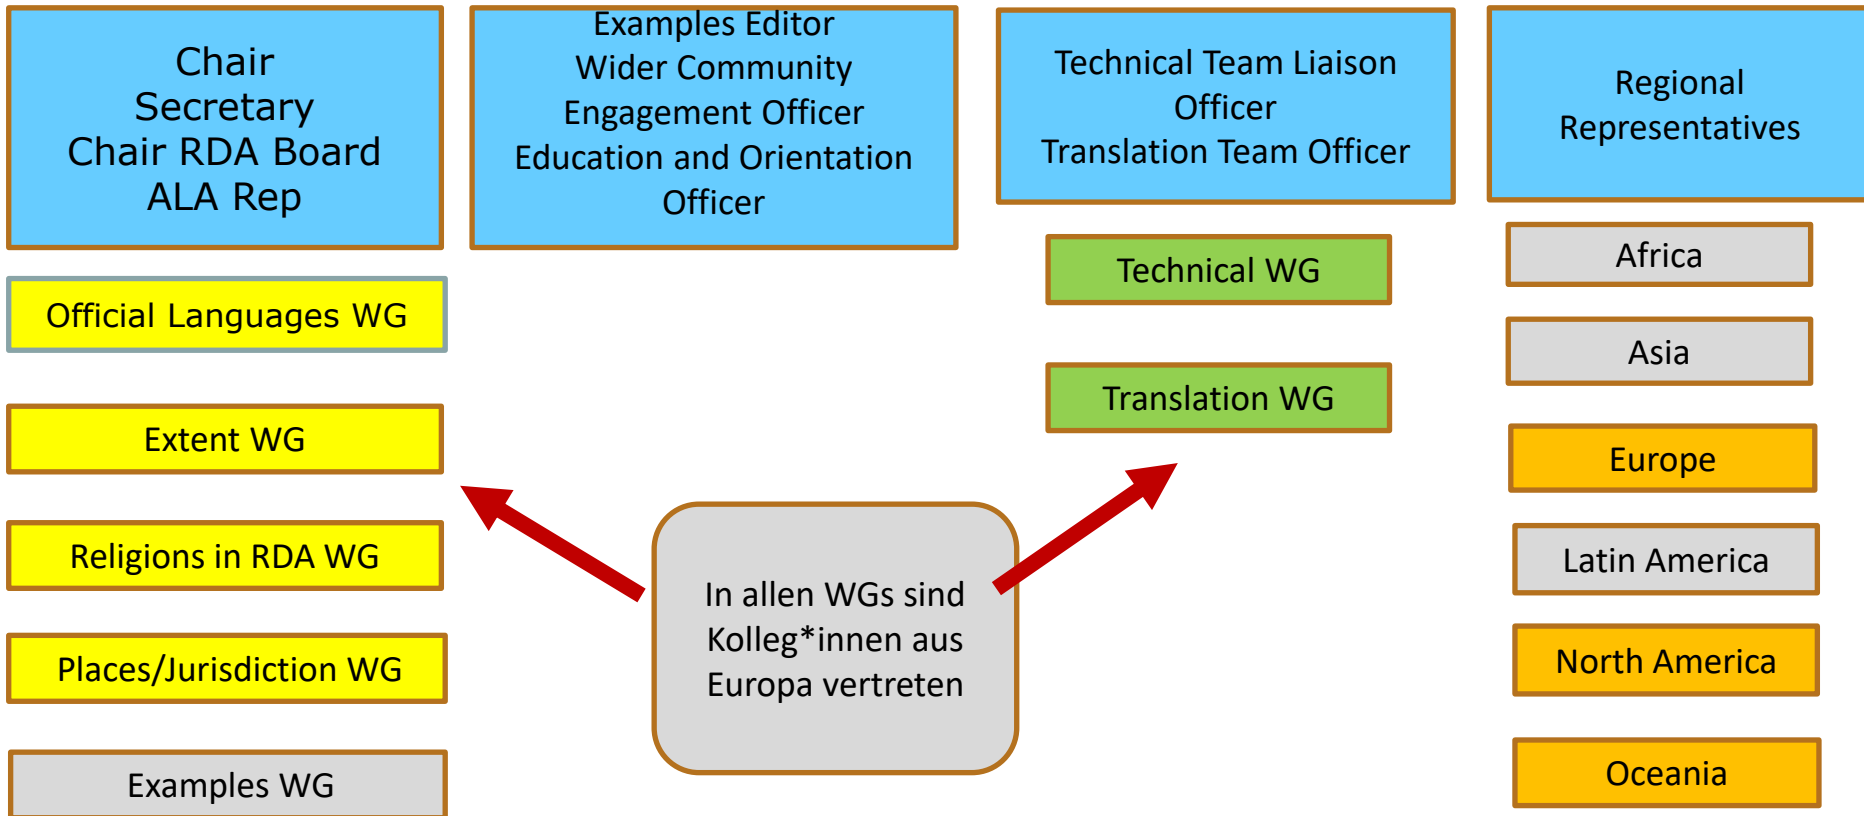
Chair
Secretary
Chair RDA Board
ALA Rep

Examples Editor
Wider Community Engagement Officer
Education and Orientation Officer

Technical Team Liaison Officer
Translation Team Officer

Regional Representatives

Official Languages WG

Extent WG

Religions in RDA WG

Places/Jurisdiction WG

Examples WG

Technical WG

Translation WG

In allen WGs sind Kolleg*innen aus Europa vertreten

Africa

Asia

Europe

Latin America

North America

Oceania